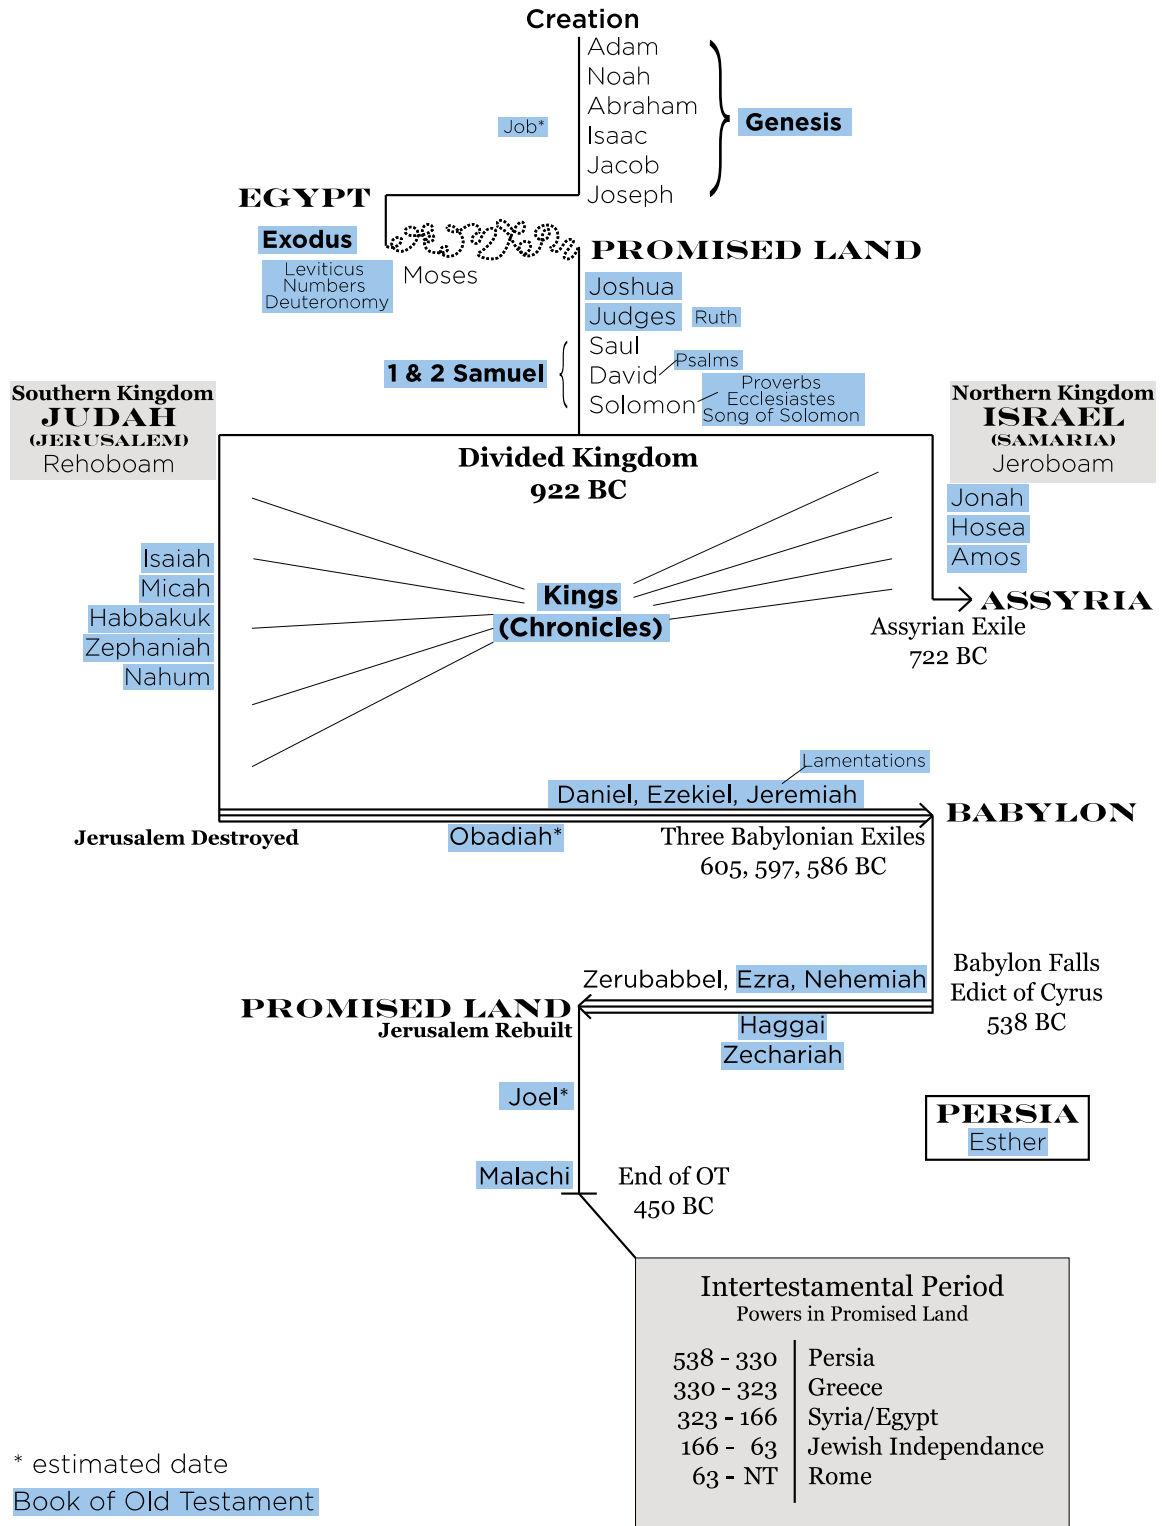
Creation

Adam
Noah
Abraham
Isaac
Jacob
Joseph

Genesis

Job*

EGYPT

Exodus

Leviticus
Numbers
Deuteronomy

Moses

PROMISED LAND

Joshua
Judges
Ruth
Saul
David
Solomon

Psalms
Proverbs
Ecclesiastes
Song of Solomon

1 & 2 Samuel

Southern Kingdom
JUDAH
(JERUSALEM)
Rehoboam

Northern Kingdom
ISRAEL
(SAMARIA)
Jeroboam

Divided Kingdom
922 BC

Jonah
Hosea
Amos

Isaiah
Micah
Habbakuk
Zephaniah
Nahum

Kings
(Chronicles)

ASSYRIA
Assyrian Exile
722 BC

Lamentations
Daniel, Ezekiel, Jeremiah

BABYLON

Jerusalem Destroyed

Obadiah*

Three Babylonian Exiles
605, 597, 586 BC

Babylon Falls
Edict of Cyrus
538 BC

Zerubabbel, Ezra, Nehemiah

PROMISED LAND
Jerusalem Rebuilt

Haggai
Zechariah

Joel*

PERSIA
Esther

Malachi

End of OT
450 BC

Intertestamental Period
Powers in Promised Land

| | |
|---|---|
| 538 - 330 | Persia |
| 330 - 323 | Greece |
| 323 - 166 | Syria/Egypt |
| 166 - 63 | Jewish Independance |
| 63 - NT | Rome |

* estimated date
Book of Old Testament